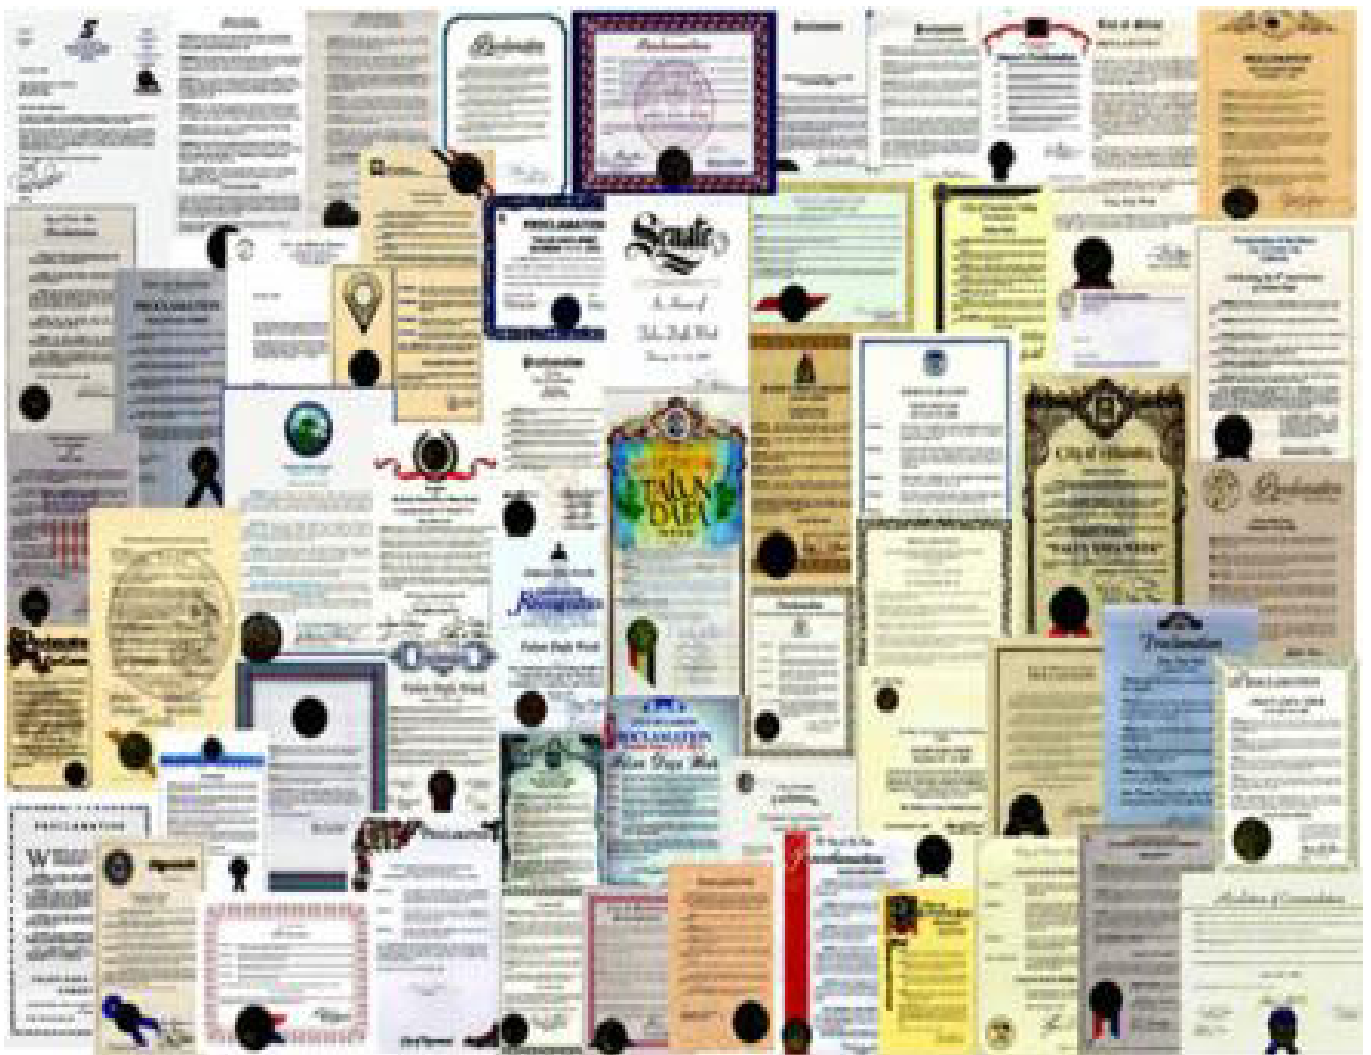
Proclamation

Proclamation

Senate

In Honor of

Falun Dafa Week

PROCLAMATION

Proclamation

City of Atlanta

FALUN DAFA

Proclamation

Proclamation

Falun Dafa Week

PROCLAMATION

Falun Dafa Week

Proclamation

PROCLAMATION

Proclamation

Resolution of Commendation